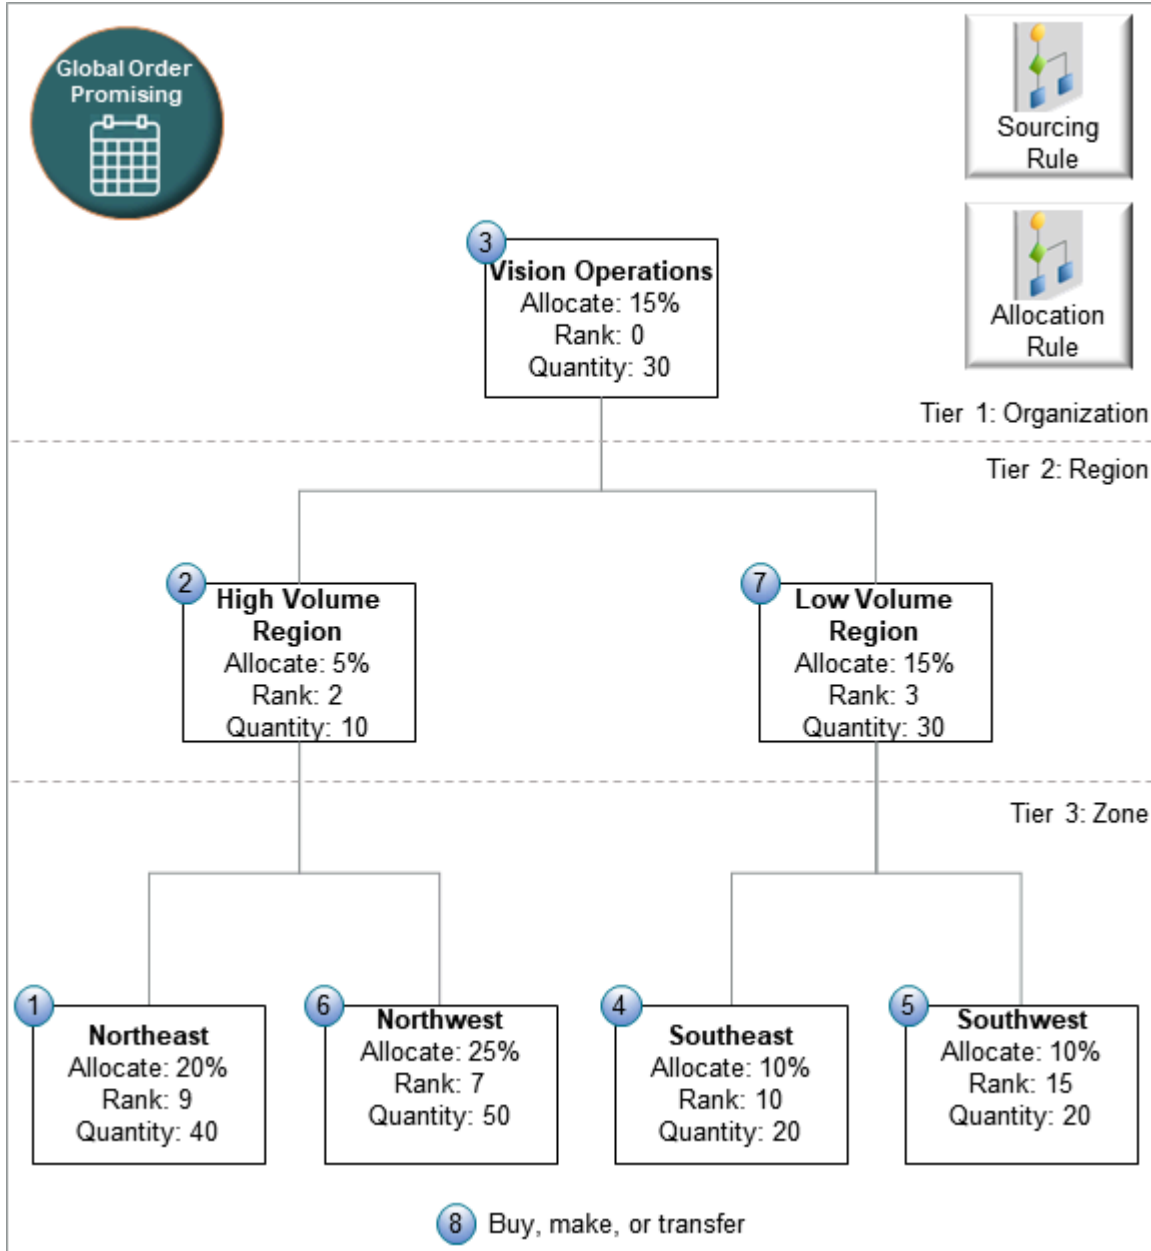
Global Order Promising

Sourcing Rule

Allocation Rule

3
Vision Operations
Allocate: 15%
Rank: 0
Quantity: 30

Tier 1: Organization

Tier 2: Region

2
High Volume Region
Allocate: 5%
Rank: 2
Quantity: 10

7
Low Volume Region
Allocate: 15%
Rank: 3
Quantity: 30

Tier 3: Zone

1
Northeast
Allocate: 20%
Rank: 9
Quantity: 40

6
Northwest
Allocate: 25%
Rank: 7
Quantity: 50

4
Southeast
Allocate: 10%
Rank: 10
Quantity: 20

5
Southwest
Allocate: 10%
Rank: 15
Quantity: 20

8 Buy, make, or transfer